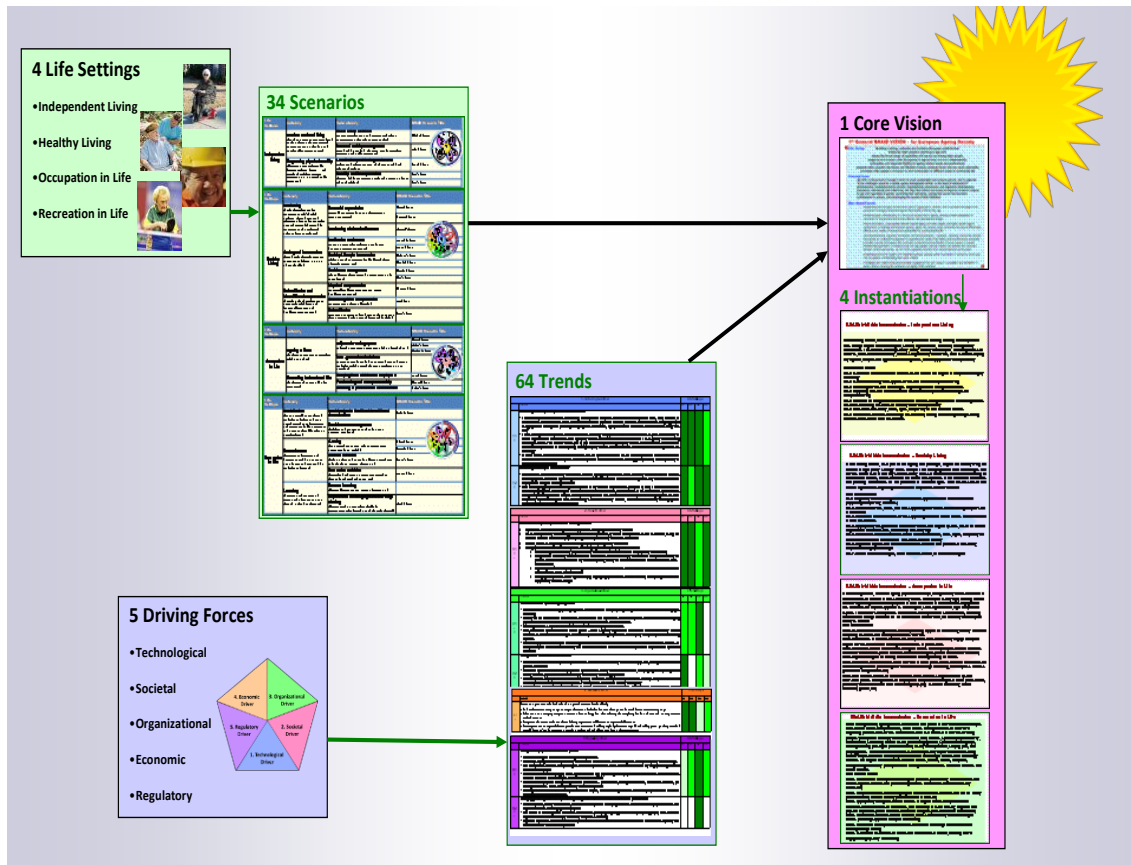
4 Life Settings

•Independent Living

•Healthy Living

•Occupation in Life

•Recreation in Life

34 Scenarios

1 Core Vision

4 Instantiations

64 Trends

5 Driving Forces

•Technological

•Societal

•Organizational

•Economic

•Regulatory

4. Economic Driver

3. Organizational Driver

5. Regulatory Driver

2. Societal Driver

1. Technological Driver